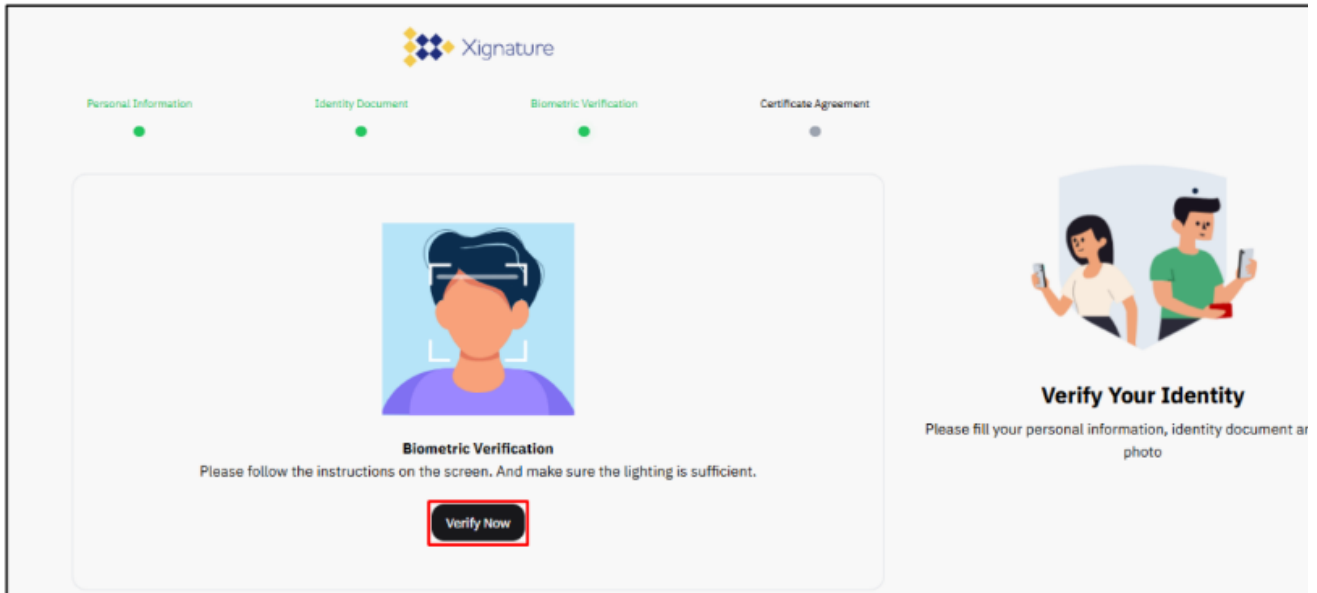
Xignature

Personal Information

Identity Document

Biometric Verification

Certificate Agreement

Biometric Verification

Please follow the instructions on the screen. And make sure the lighting is sufficient.

Verify Now

Verify Your Identity

Please fill your personal information, identity document a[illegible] photo